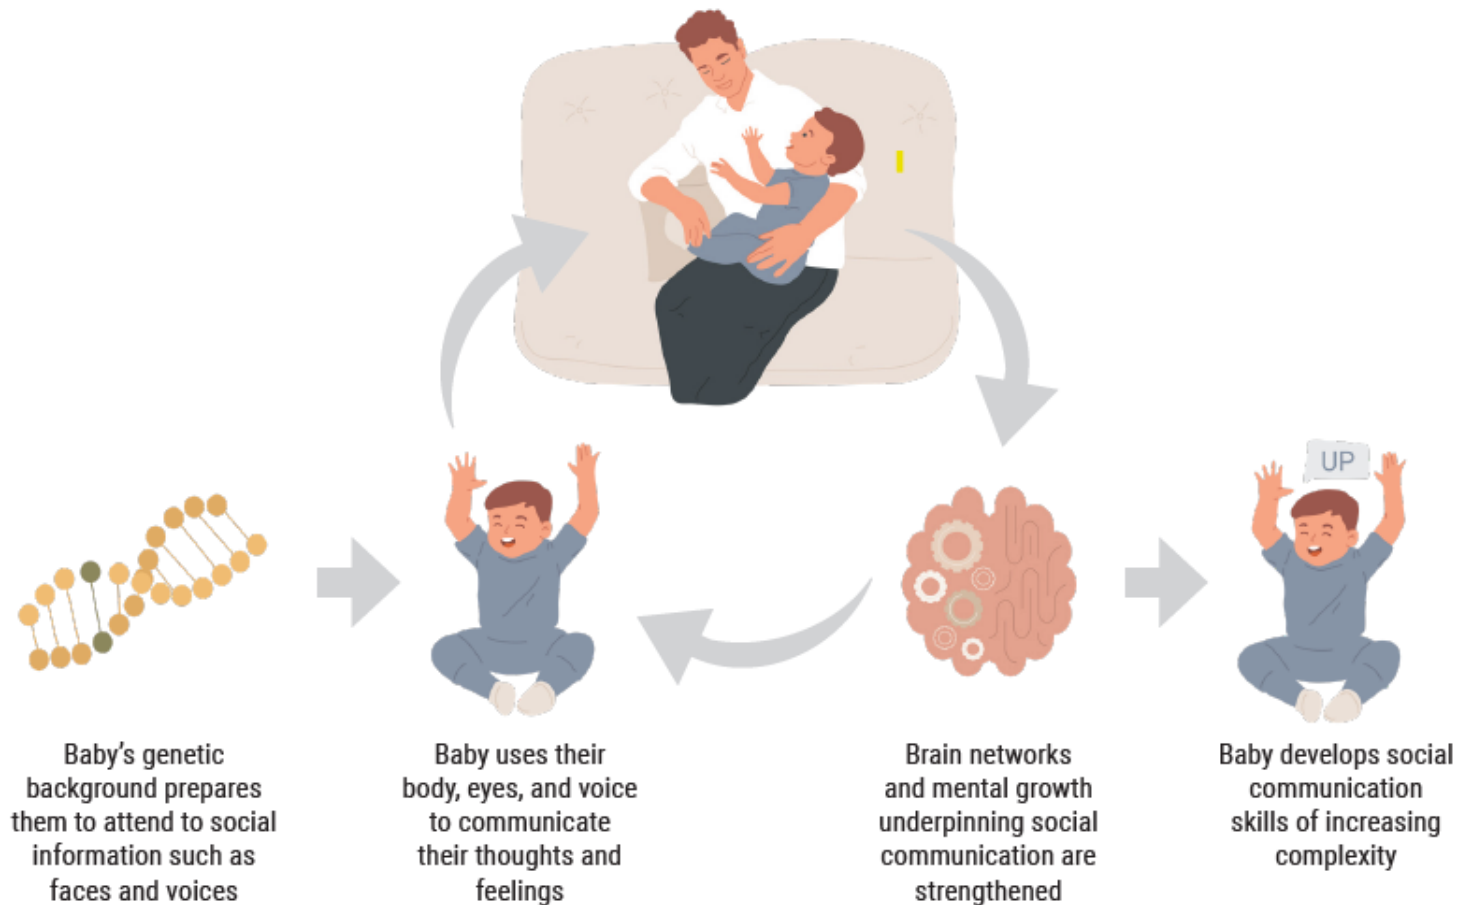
UP

Baby's genetic background prepares them to attend to social information such as faces and voices

Baby uses their body, eyes, and voice to communicate their thoughts and feelings

Brain networks and mental growth underpinning social communication are strengthened

Baby develops social communication skills of increasing complexity